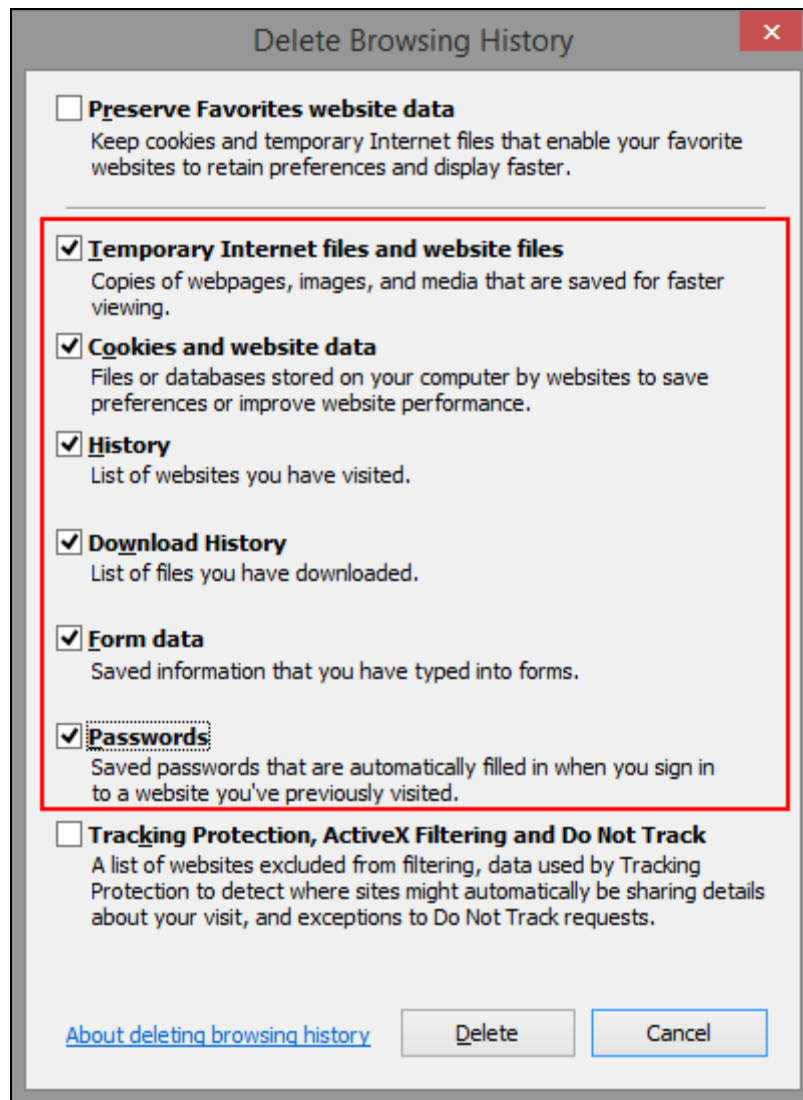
Delete Browsing History

Preserve Favorites website data
Keep cookies and temporary Internet files that enable your favorite websites to retain preferences and display faster.

Temporary Internet files and website files
Copies of webpages, images, and media that are saved for faster viewing.

Cookies and website data
Files or databases stored on your computer by websites to save preferences or improve website performance.

History
List of websites you have visited.

Download History
List of files you have downloaded.

Form data
Saved information that you have typed into forms.

Passwords
Saved passwords that are automatically filled in when you sign in to a website you've previously visited.

Tracking Protection, ActiveX Filtering and Do Not Track
A list of websites excluded from filtering, data used by Tracking Protection to detect where sites might automatically be sharing details about your visit, and exceptions to Do Not Track requests.

About deleting browsing history

Delete

Cancel